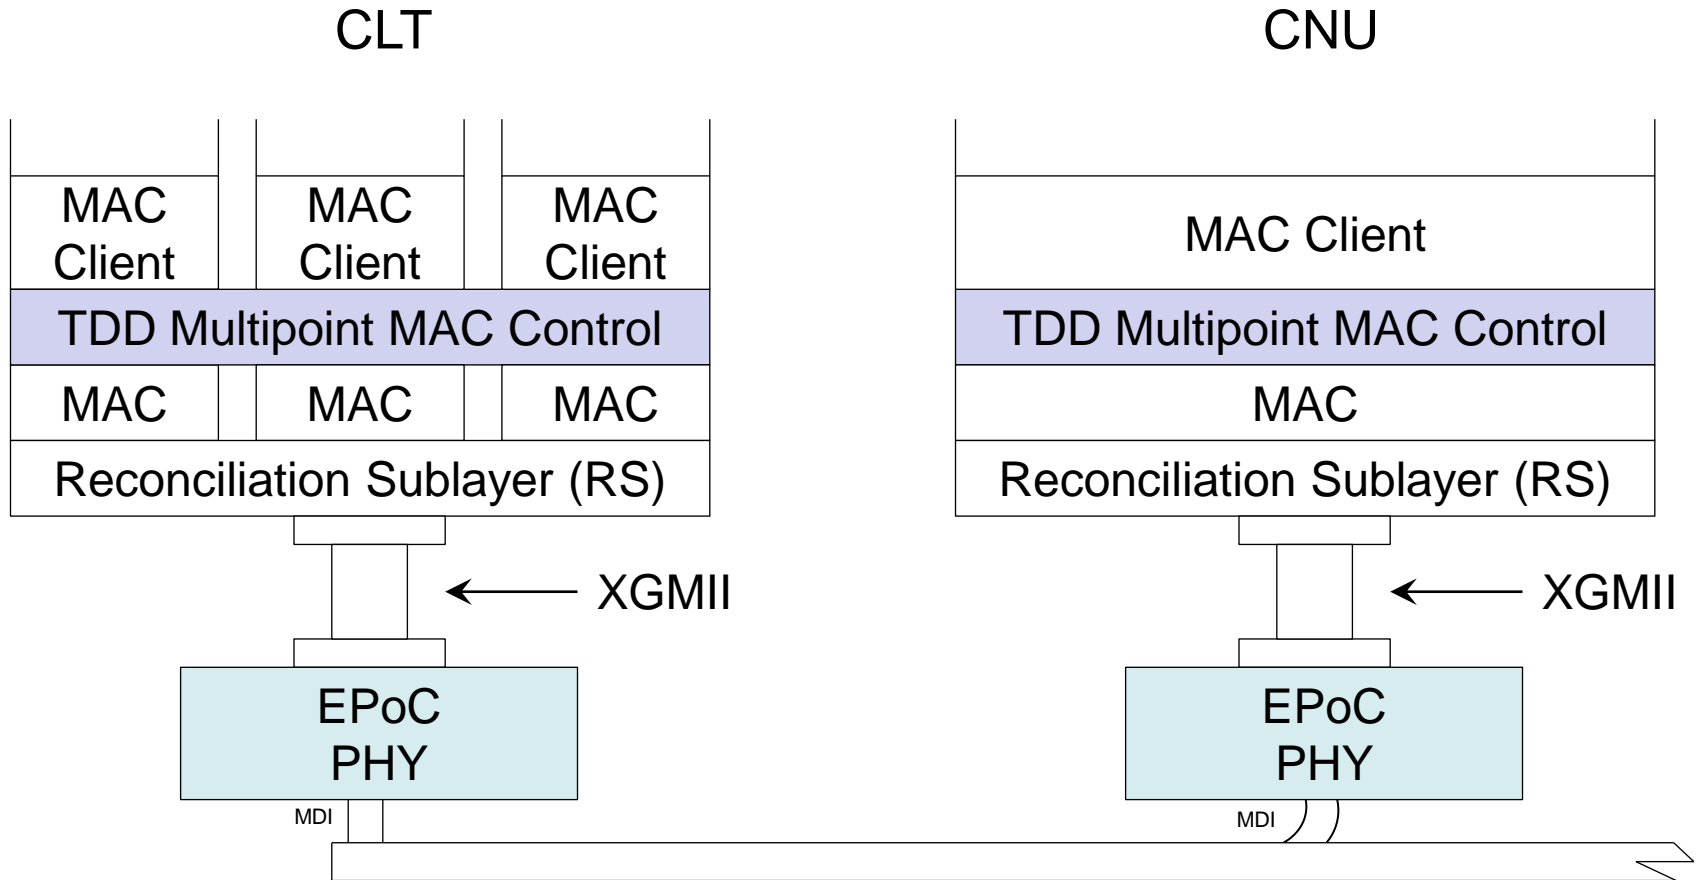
CLT

CNU

MAC Client

MAC Client

MAC Client

TDD Multipoint MAC Control

MAC

MAC

MAC

Reconciliation Sublayer (RS)

XGMII

EPoC PHY

MDI

MAC Client

TDD Multipoint MAC Control

MAC

Reconciliation Sublayer (RS)

XGMII

EPoC PHY

MDI